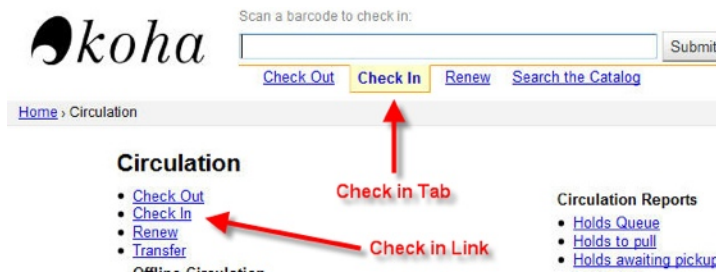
koha

Scan a barcode to check in:

Submit

Check Out Check In Renew Search the Catalog

Home › Circulation

Circulation

- Check Out
- Check In
- Renew
- Transfer

Check in Tab

Check in Link

Circulation Reports

- Holds Queue
- Holds to pull
- Holds awaiting pickup

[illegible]